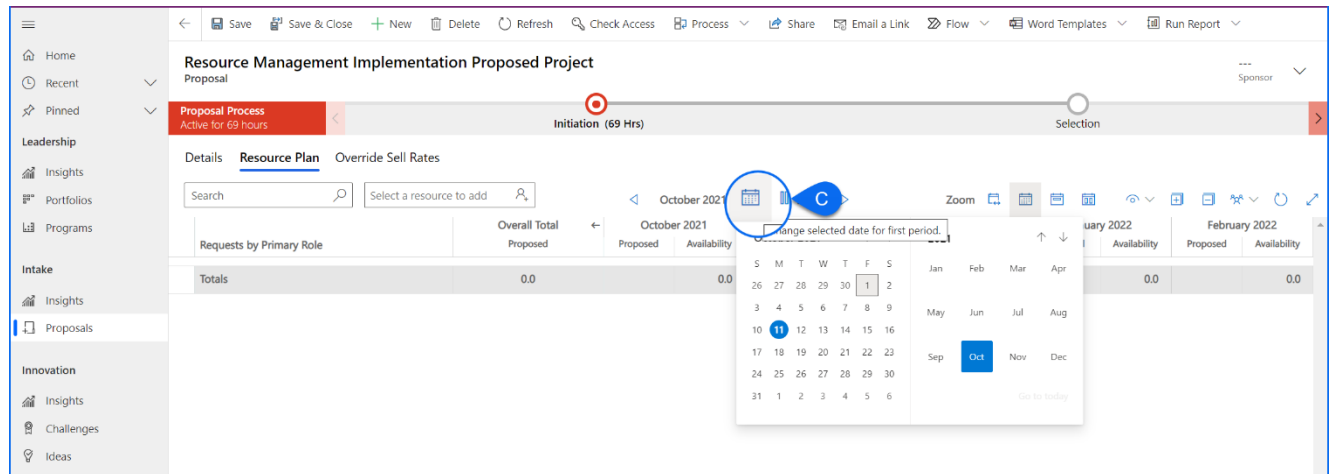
Save Save & Close New Delete Refresh Check Access Process Share Email a Link Flow Word Templates Run Report

Home
Recent
Pinned
Leadership
Insights
Portfolios
Programs
Intake
Insights
Proposals
Innovation
Insights
Challenges
Ideas

Resource Management Implementation Proposed Project
Proposal

---
Sponsor

Proposal Process
Active for 69 hours

Initiation (69 Hrs)

Selection

Details Resource Plan Override Sell Rates

Search

Select a resource to add

October 2021

C

Zoom

Change selected date for first period.

| Requests by Primary Role | Overall Total Proposed | October 2021 Proposed | Availability | uary 2022 Availability | February 2022 Proposed | Availability |
|---|---|---|---|---|---|---|
| Totals | 0.0 | | 0.0 | 0.0 | | 0.0 |

October 2021

| S | M | T | W | T | F | S |
|---|---|---|---|---|---|---|
| 26 | 27 | 28 | 29 | 30 | 1 | 2 |
| 3 | 4 | 5 | 6 | 7 | 8 | 9 |
| 10 | 11 | 12 | 13 | 14 | 15 | 16 |
| 17 | 18 | 19 | 20 | 21 | 22 | 23 |
| 24 | 25 | 26 | 27 | 28 | 29 | 30 |
| 31 | 1 | 2 | 3 | 4 | 5 | 6 |

2021

| Jan | Feb | Mar | Apr |
|---|---|---|---|
| May | Jun | Jul | Aug |
| Sep | Oct | Nov | Dec |

Go to today